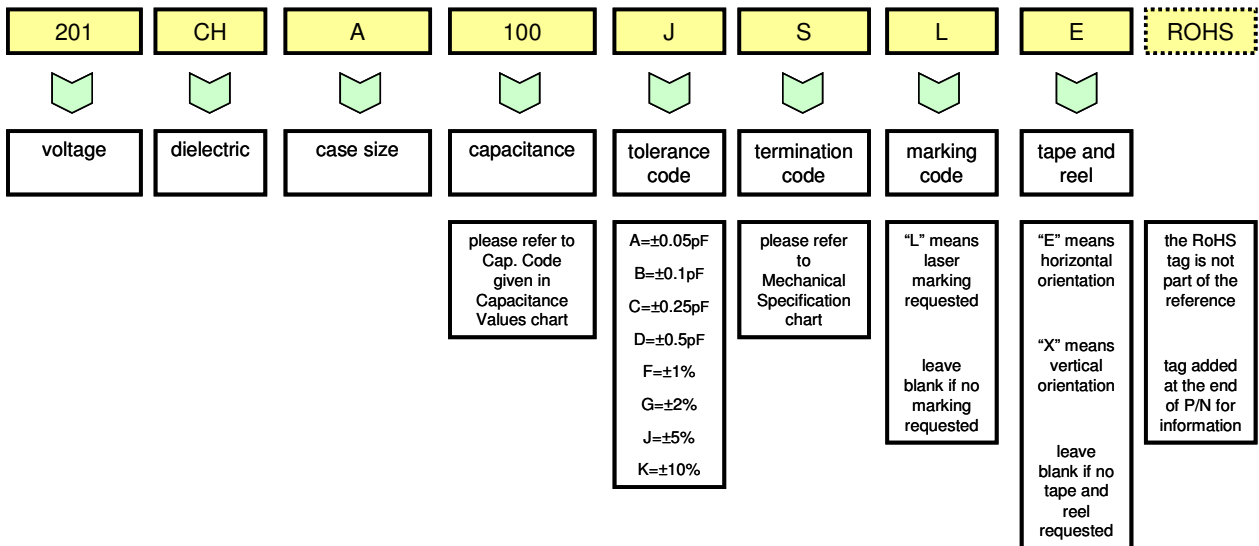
201

CH

A

100

J

S

L

E

ROHS

voltage

dielectric

case size

capacitance

tolerance code

termination code

marking code

tape and reel

please refer to Cap. Code given in Capacitance Values chart

A=±0.05pF

B=±0.1pF

C=±0.25pF

D=±0.5pF

F=±1%

G=±2%

J=±5%

K=±10%

please refer to Mechanical Specification chart

“L” means laser marking requested

leave blank if no marking requested

“E” means horizontal orientation

“X” means vertical orientation

leave blank if no tape and reel requested

the RoHS tag is not part of the reference

tag added at the end of P/N for information